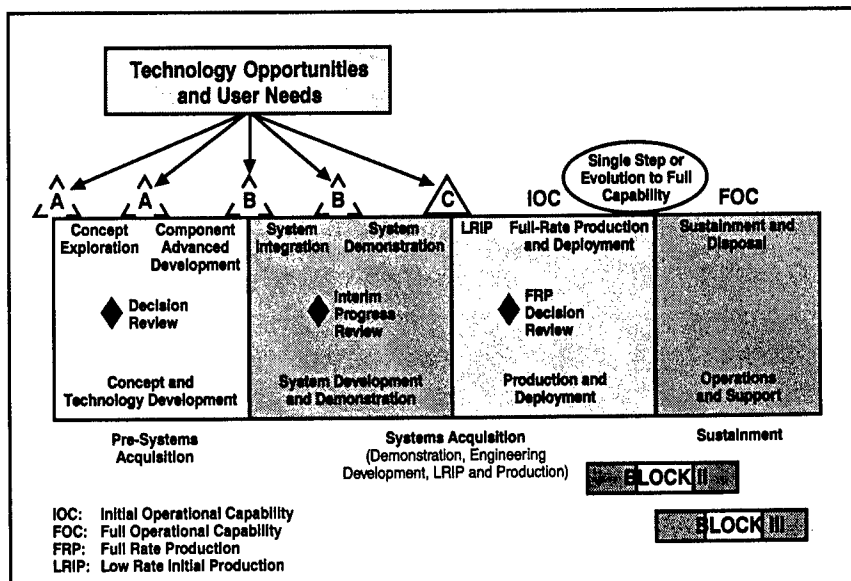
Technology Opportunities and User Needs

A A B B C

IOC

Single Step or Evolution to Full Capability

FOC

Concept Exploration

Component Advanced Development

Decision Review

Concept and Technology Development

System Integration

System Demonstration

Interim Progress Review

System Development and Demonstration

LRIP

Full-Rate Production and Deployment

FRP Decision Review

Production and Deployment

Sustainment and Disposal

Operations and Support

Pre-Systems Acquisition

Systems Acquisition (Demonstration, Engineering Development, LRIP and Production)

Sustainment

BLOCK II

BLOCK III

IOC: Initial Operational Capability
FOC: Full Operational Capability
FRP: Full Rate Production
LRIP: Low Rate Initial Production